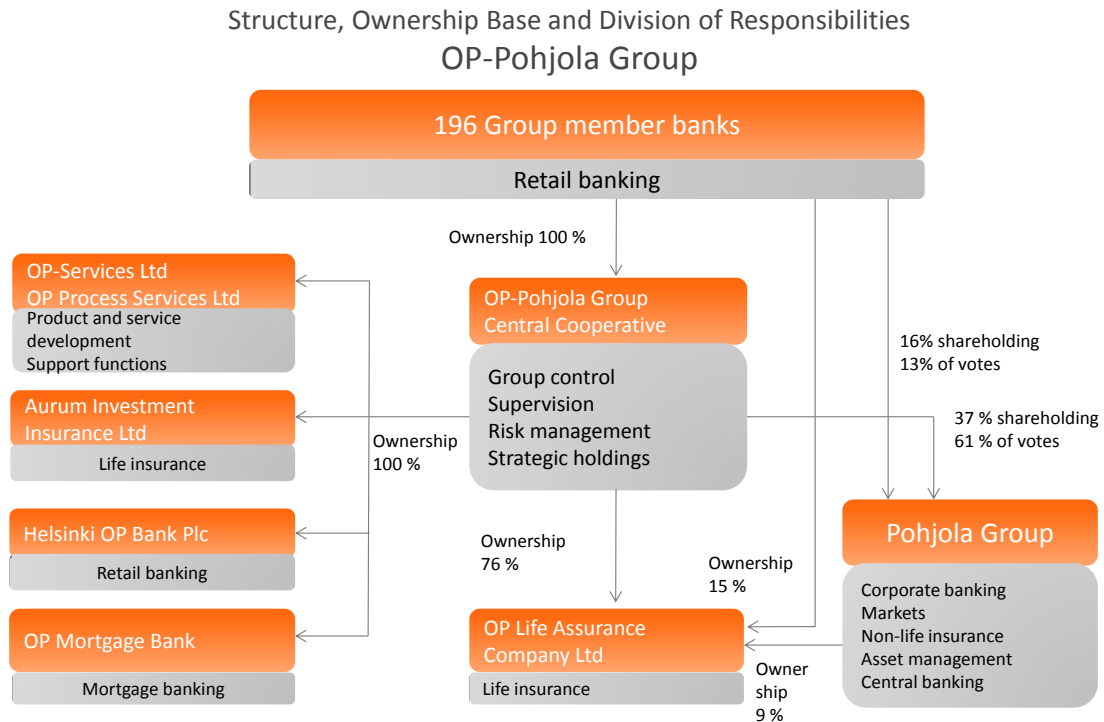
Structure, Ownership Base and Division of Responsibilities
OP-Pohjola Group

196 Group member banks
Retail banking

Ownership 100 %

OP-Services Ltd
OP Process Services Ltd
Product and service development
Support functions

OP-Pohjola Group
Central Cooperative

Group control
Supervision
Risk management
Strategic holdings

16% shareholding
13% of votes

37 % shareholding
61 % of votes

Aurum Investment Insurance Ltd
Life insurance

Ownership
100 %

Helsinki OP Bank Plc
Retail banking

Ownership
76 %

Ownership
15 %

Pohjola Group

Corporate banking
Markets
Non-life insurance
Asset management
Central banking

OP Mortgage Bank
Mortgage banking

OP Life Assurance Company Ltd
Life insurance

Owner ship
9 %